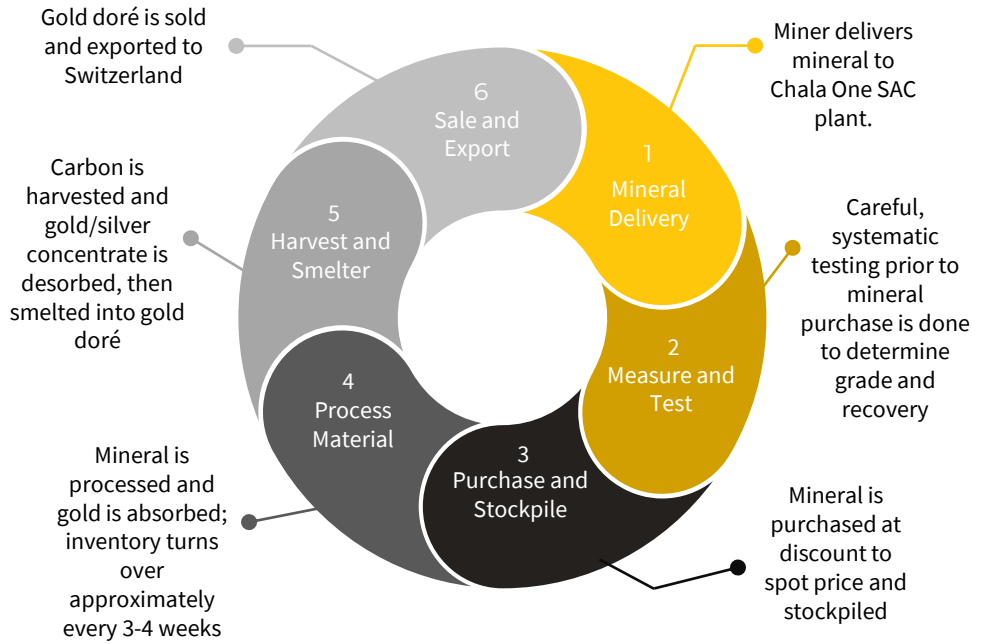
Gold doré is sold and exported to Switzerland

6
Sale and Export

Miner delivers mineral to Chala One SAC plant.

1
Mineral Delivery

Carbon is harvested and gold/silver concentrate is desorbed, then smelted into gold doré

5
Harvest and Smelter

Careful, systematic testing prior to mineral purchase is done to determine grade and recovery

2
Measure and Test

4
Process Material

3
Purchase and Stockpile

Mineral is processed and gold is absorbed; inventory turns over approximately every 3-4 weeks

Mineral is purchased at discount to spot price and stockpiled